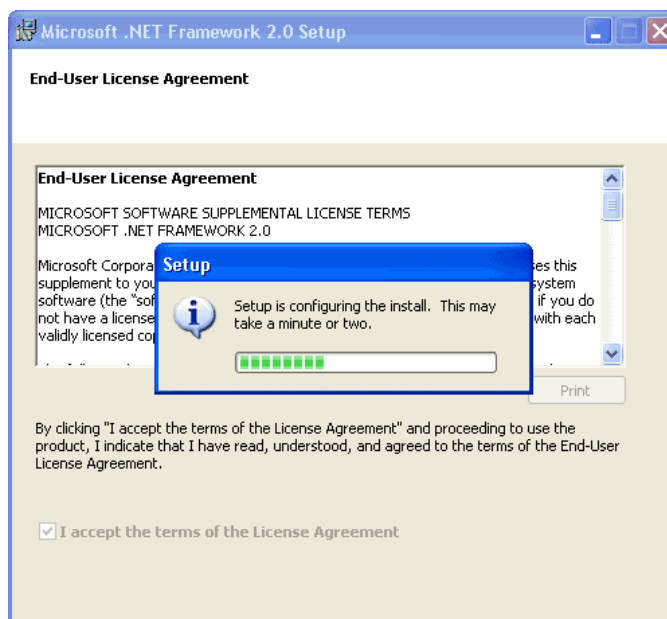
Microsoft .NET Framework 2.0 Setup

End-User License Agreement

End-User License Agreement

MICROSOFT SOFTWARE SUPPLEMENTAL LICENSE TERMS
MICROSOFT .NET FRAMEWORK 2.0

Microsoft Corpora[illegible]ses this supplement to you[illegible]system software (the "sof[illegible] if you do not have a license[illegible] with each validly licensed co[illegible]

Setup

Setup is configuring the install. This may take a minute or two.

Print

By clicking "I accept the terms of the License Agreement" and proceeding to use the product, I indicate that I have read, understood, and agreed to the terms of the End-User License Agreement.

I accept the terms of the License Agreement